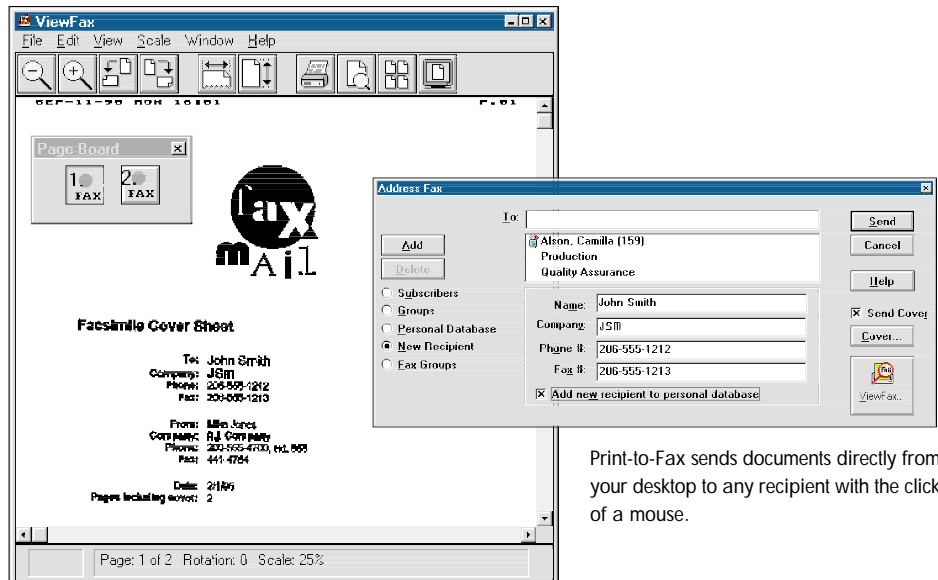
ViewFax

File Edit View Scale Window Help

Page-Board

1. FAX 2. FAX

fax mail

Facsimile Cover Sheet

To: John Smith
Company: JSM
Phone: 206-555-1212
Fax: 206-555-1213

From: Mike Jones
Company: AJ Company
Phone: 206-555-4700, ext. 565
Fax: 441-4784

Date: 2/1/96
Pages including cover: 2

Page: 1 of 2 Rotation: 0 Scale: 25%

Address Fax

To:

Send
Cancel
Help

Add
Delete

Alson, Camilla (159)
Production
Quality Assurance

Subscribers
Groups
Personal Database
New Recipient
Fax Groups

Name: John Smith
Company: JSM
Phone #: 206-555-1212
Fax #: 206-555-1213

Add new recipient to personal database

Send Cover
Cover...
ViewFax...

Print-to-Fax sends documents directly from your desktop to any recipient with the click of a mouse.